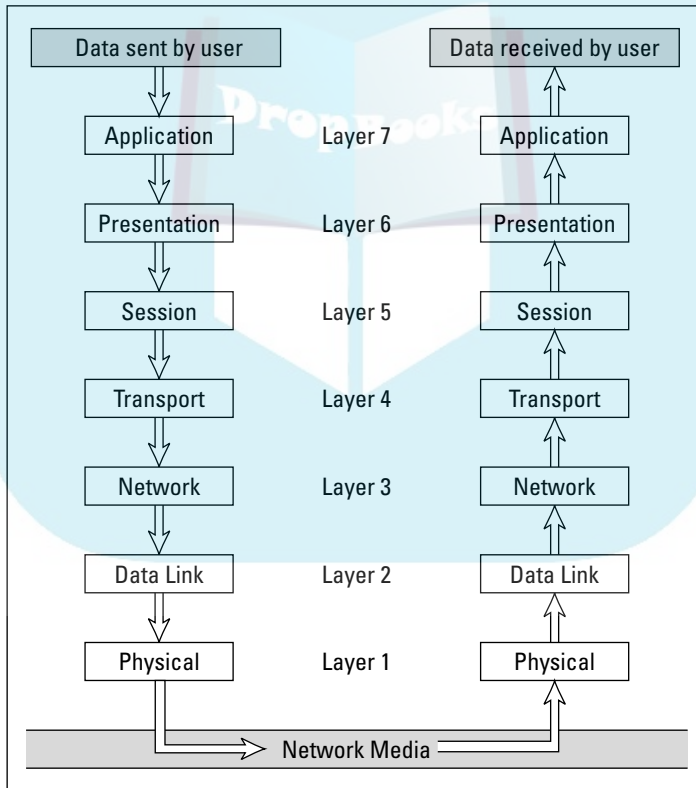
Data sent by user

Data received by user

Application

Layer 7

Application

Presentation

Layer 6

Presentation

Session

Layer 5

Session

Transport

Layer 4

Transport

Network

Layer 3

Network

Data Link

Layer 2

Data Link

Physical

Layer 1

Physical

Network Media

DropBooks